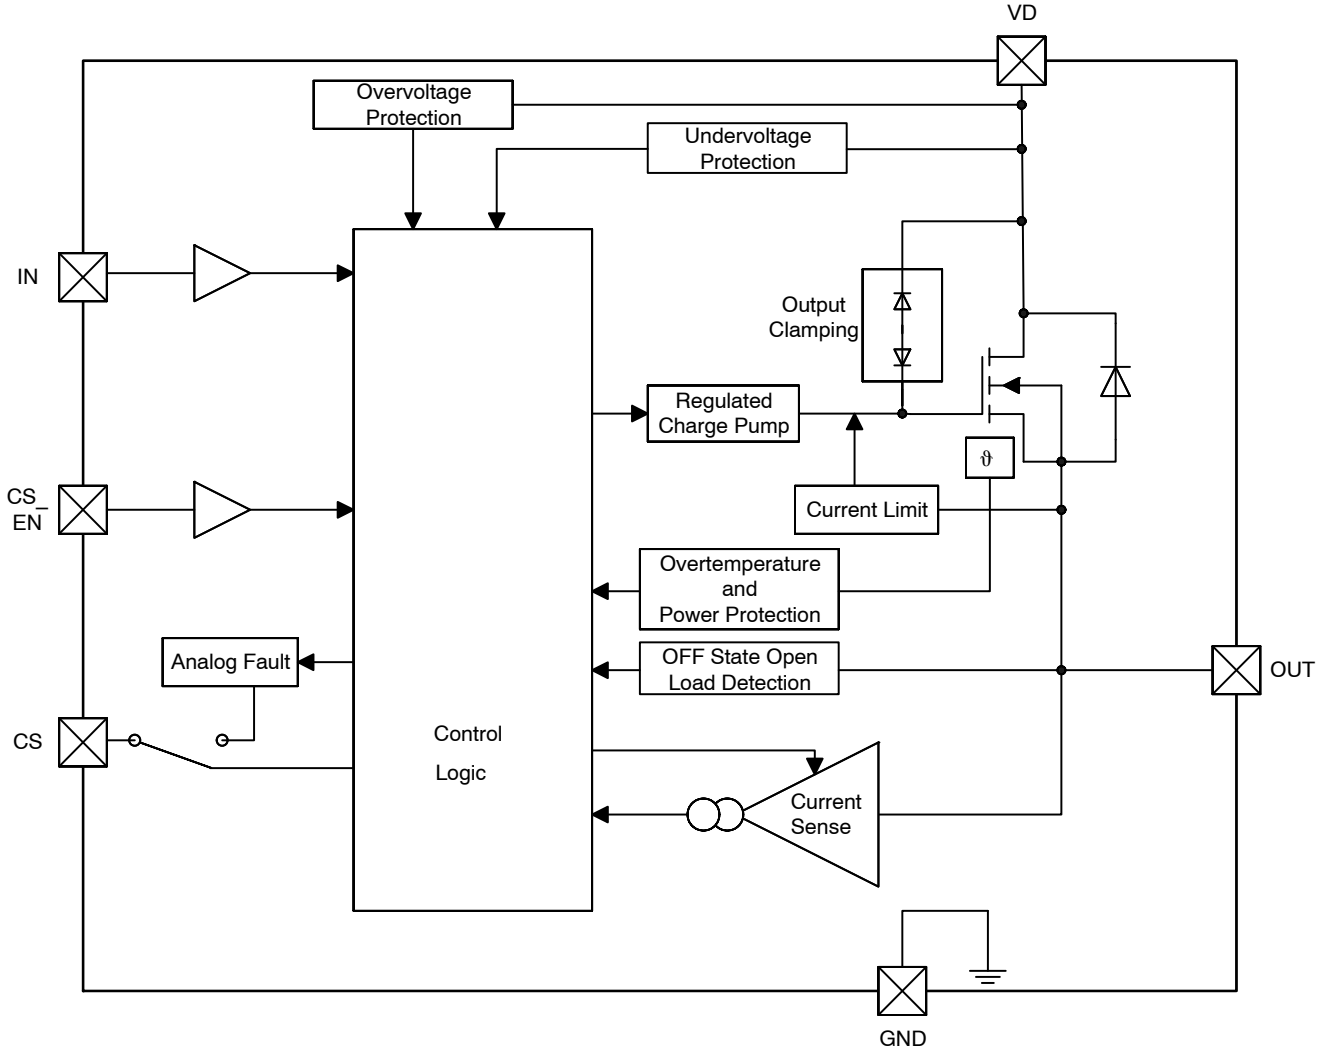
VD

Overvoltage Protection

Undervoltage Protection

IN

Output Clamping

Regulated Charge Pump

$\vartheta$

CS_ EN

Current Limit

Overtemperature and Power Protection

Analog Fault

OFF State Open Load Detection

OUT

CS

Control Logic

Current Sense

GND